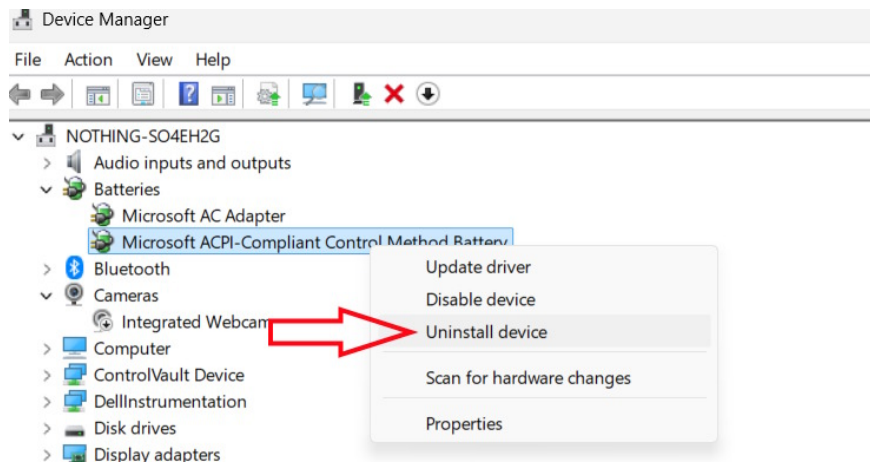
Device Manager

File Action View Help

NOTHING-SO4EH2G
Audio inputs and outputs
Batteries
Microsoft AC Adapter
Microsoft ACPI-Compliant Control Method Battery
Bluetooth
Cameras
Integrated Webcam
Computer
ControlVault Device
DellInstrumentation
Disk drives
Display adapters

Update driver
Disable device
Uninstall device
Scan for hardware changes
Properties